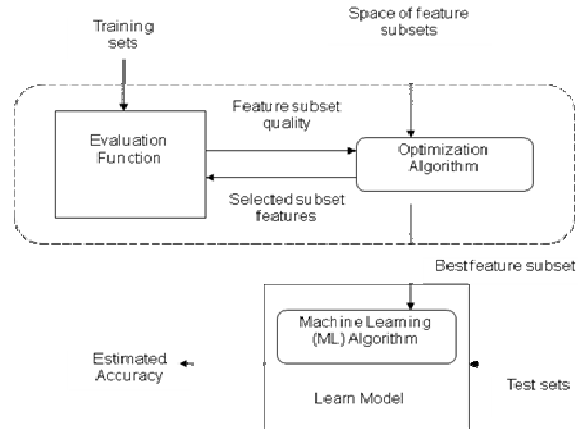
Training sets

Space of feature subsets

Feature subset quality

Evaluation Function

Optimization Algorithm

Selected subset features

Best feature subset

Machine Learning (ML) Algorithm

Estimated Accuracy

Test sets

Learn Model